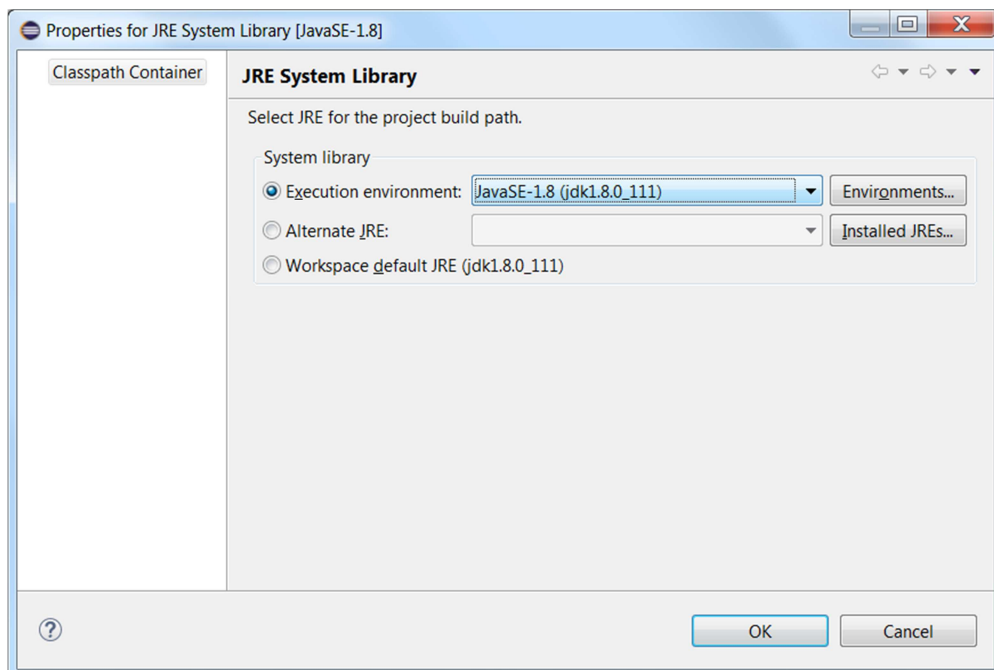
Properties for JRE System Library [JavaSE-1.8]

Classpath Container

JRE System Library

Select JRE for the project build path.

System library

Execution environment: JavaSE-1.8 (jdk1.8.0_111) Environments...

Alternate JRE: Installed JREs...

Workspace default JRE (jdk1.8.0_111)

?

OK

Cancel